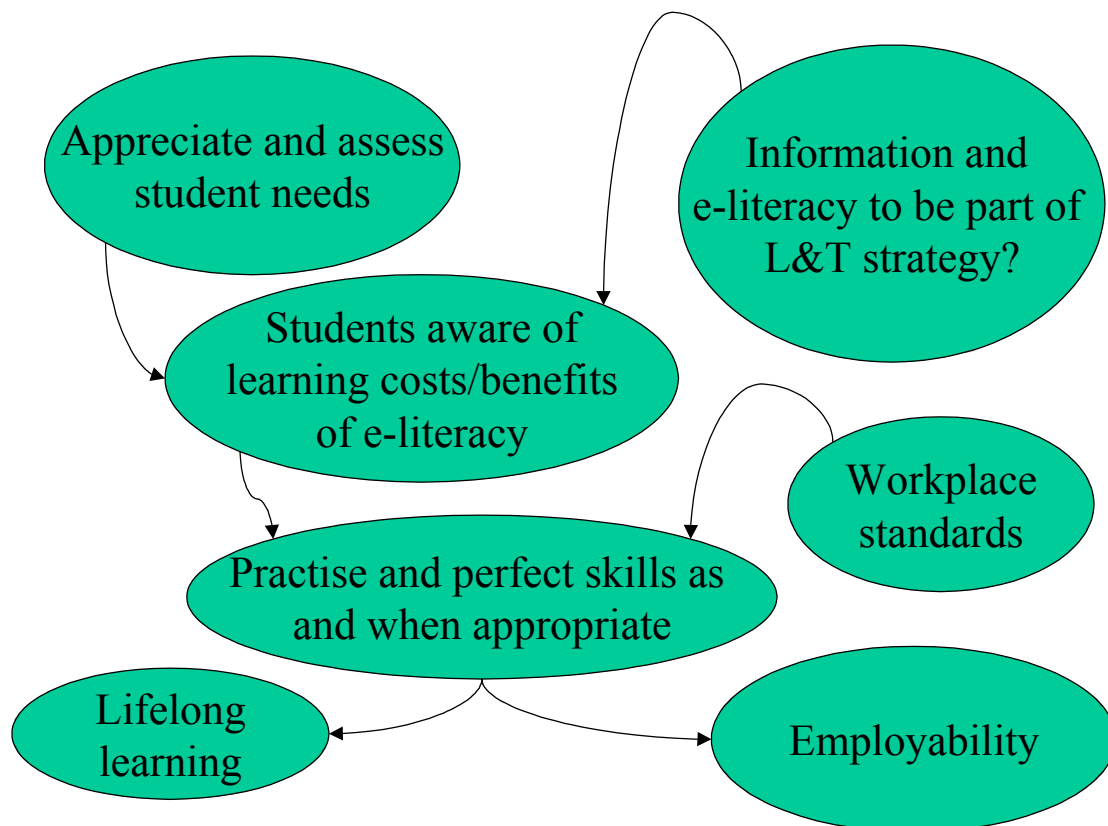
Appreciate and assess student needs

Information and e-literacy to be part of L&T strategy?

Students aware of learning costs/benefits of e-literacy

Workplace standards

Practise and perfect skills as and when appropriate

Lifelong learning

Employability